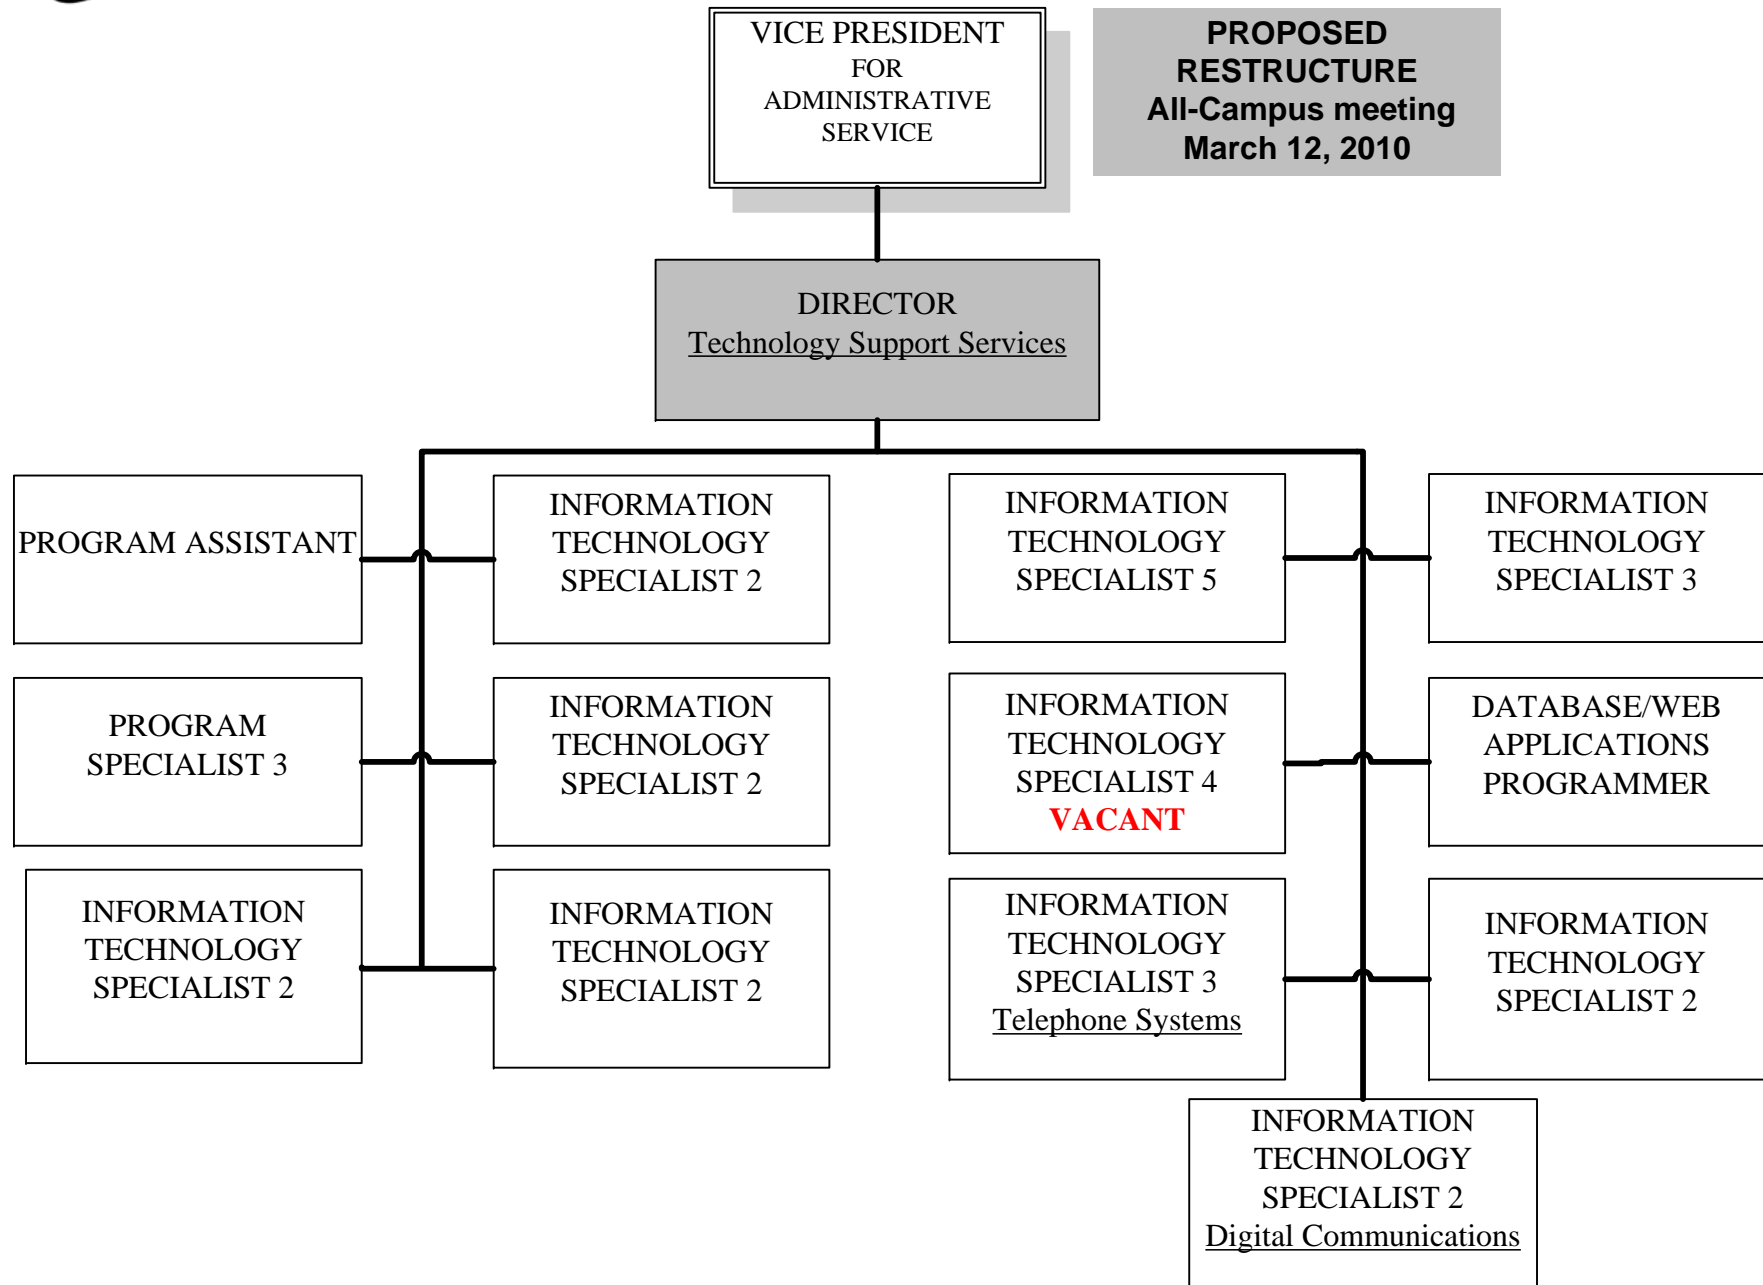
VICE PRESIDENT FOR ADMINISTRATIVE SERVICE

PROPOSED RESTRUCTURE
All-Campus meeting
March 12, 2010

DIRECTOR
Technology Support Services

PROGRAM ASSISTANT

INFORMATION TECHNOLOGY SPECIALIST 2

INFORMATION TECHNOLOGY SPECIALIST 5

INFORMATION TECHNOLOGY SPECIALIST 3

PROGRAM SPECIALIST 3

INFORMATION TECHNOLOGY SPECIALIST 2

INFORMATION TECHNOLOGY SPECIALIST 4
VACANT

DATABASE/WEB APPLICATIONS PROGRAMMER

INFORMATION TECHNOLOGY SPECIALIST 2

INFORMATION TECHNOLOGY SPECIALIST 2

INFORMATION TECHNOLOGY SPECIALIST 3
Telephone Systems

INFORMATION TECHNOLOGY SPECIALIST 2

INFORMATION TECHNOLOGY SPECIALIST 2
Digital Communications